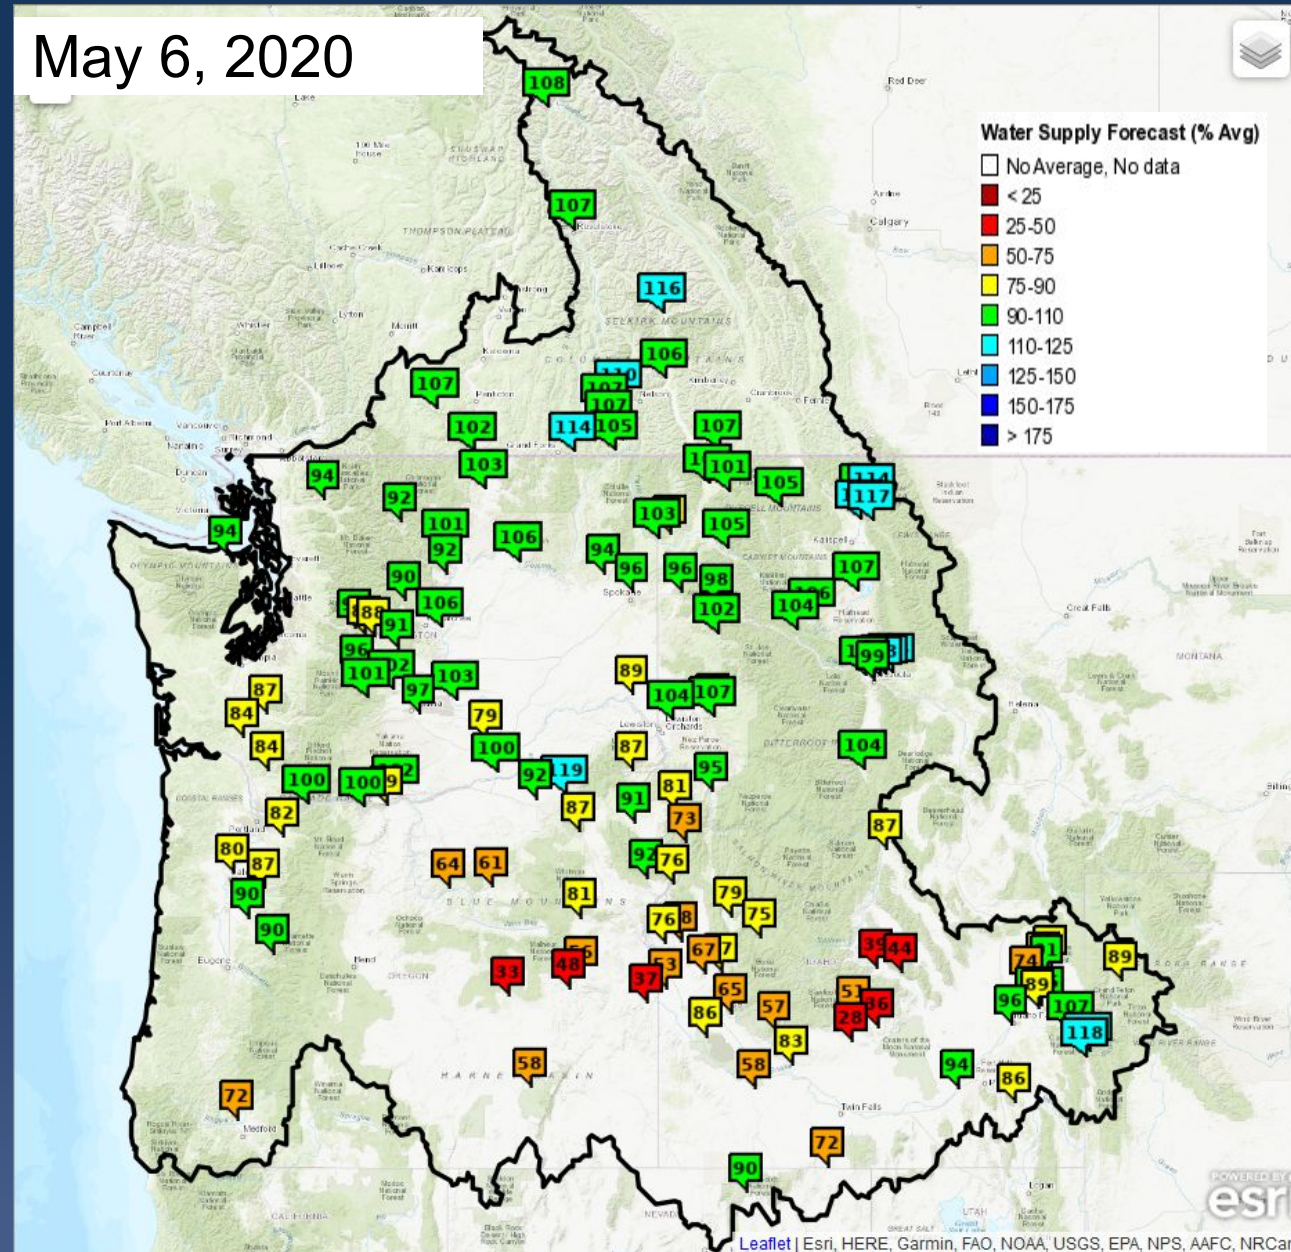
May 6, 2020

Water Supply Forecast (% Avg)
No Average, No data
< 25
25-50
50-75
75-90
90-110
110-125
125-150
150-175
> 175

108
107
116
106
107
102
114
105
107
103
101
105
94
92
101
92
106
103
105
94
96
96
98
107
102
104
90
88
91
106
96
101
97
103
89
99
104
107
87
84
84
79
100
87
104
100
100
92
119
81
95
82
87
91
73
80
87
64
61
76
87
90
81
79
90
75
76
67
89
33
48
37
53
65
44
74
89
96
107
118
86
57
51
36
28
83
58
58
94
86
72
72
90

THOMPSON PLATEAU
SELKIRK MOUNTAINS
OLYMPIC MOUNTAINS
BLUE MOUNTAINS
HARNEY BASIN
COASTAL RANGES
MONTANA
OREGON
IDAHO
CALIFORNIA
NEVADA
UTAH
Calgary
Red Deer
Kamloops
Vancouver
Victoria
Spokane
Lewiston
Portland
Eugene
Bend
Medford
Twin Falls
Missoula
Kalispell
Helena
Great Falls

Leaflet | Esri, HERE, Garmin, FAO, NOAA, USGS, EPA, NPS, AAFC, NRCan
POWERED BY esri